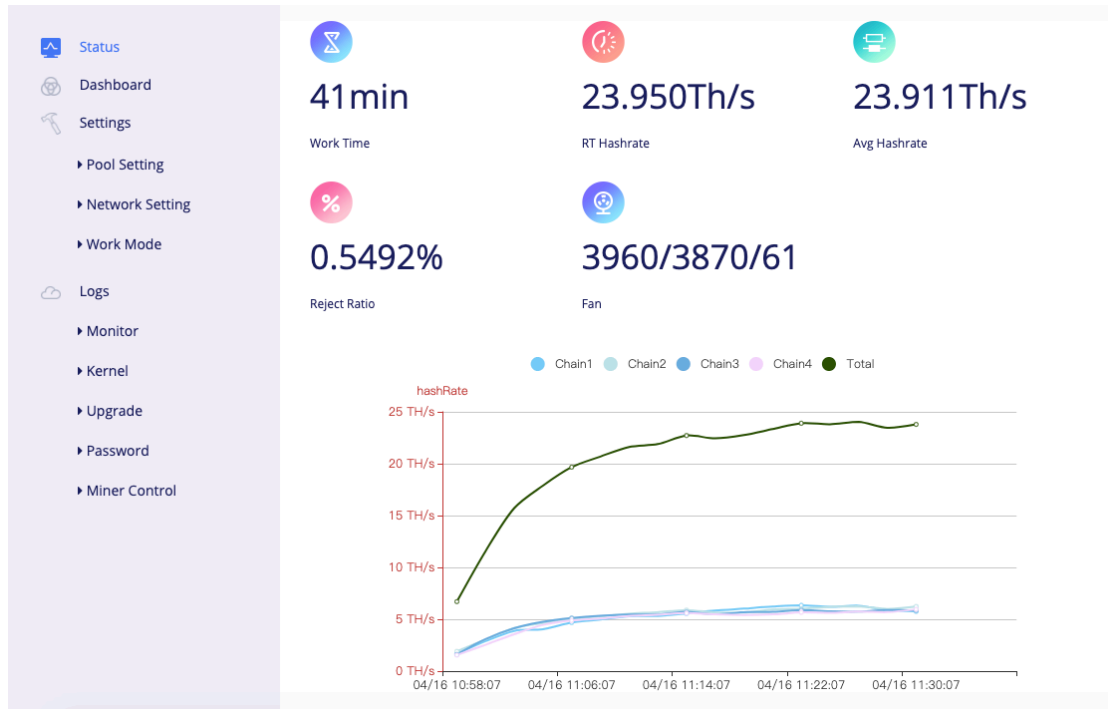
Status
Dashboard
Settings
▸ Pool Setting
▸ Network Setting
▸ Work Mode
Logs
▸ Monitor
▸ Kernel
▸ Upgrade
▸ Password
▸ Miner Control

41min
Work Time

23.950Th/s
RT Hashrate

23.911Th/s
Avg Hashrate

0.5492%
Reject Ratio

3960/3870/61
Fan

Chain1 Chain2 Chain3 Chain4 Total

hashRate
25 TH/s
20 TH/s
15 TH/s
10 TH/s
5 TH/s
0 TH/s
04/16 10:58:07
04/16 11:06:07
04/16 11:14:07
04/16 11:22:07
04/16 11:30:07